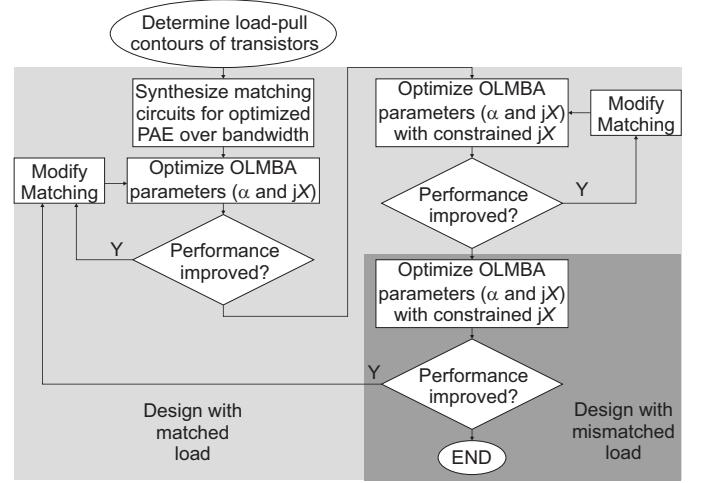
Determine load-pull contours of transistors

Synthesize matching circuits for optimized PAE over bandwidth

Modify Matching

Optimize OLMBA parameters ($\alpha$ and j$X$)

Y

Performance improved?

Optimize OLMBA parameters ($\alpha$ and j$X$) with constrained j$X$

Modify Matching

Y

Performance improved?

Optimize OLMBA parameters ($\alpha$ and j$X$) with constrained j$X$

Y

Performance improved?

END

Design with matched load

Design with mismatched load